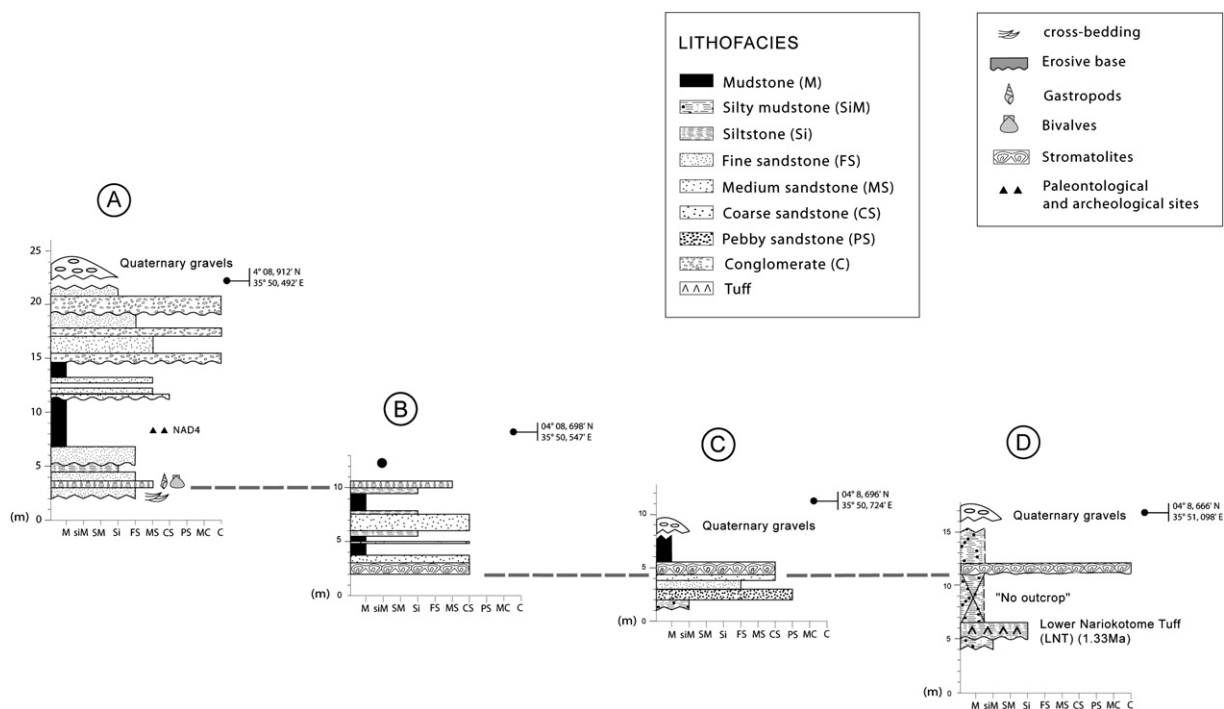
LITHOFACIES

Mudstone (M)
Silty mudstone (SiM)
Siltstone (Si)
Fine sandstone (FS)
Medium sandstone (MS)
Coarse sandstone (CS)
Pebby sandstone (PS)
Conglomerate (C)
Tuff

cross-bedding
Erosive base
Gastropods
Bivalves
Stromatolites
Paleontological and archeological sites

A

25
20
15
10
5
0
(m)

Quaternary gravels

4° 08, 912' N
35° 50, 492' E

NAD4

M siM SM Si FS MS CS PS MC C

B

04° 08, 698' N
35° 50, 547' E

10
5
(m) 0

M siM SM Si FS MS CS PS MC C

C

04° 8, 696' N
35° 50, 724' E

10
5
(m) 0

Quaternary gravels

M siM SM Si FS MS CS PS MC C

D

04° 8, 666' N
35° 51, 098' E

15
10
5
(m) 0

Quaternary gravels

"No outcrop"

Lower Nariokotome Tuff (LNT) (1.33Ma)

M siM SM Si FS MS CS PS MC C